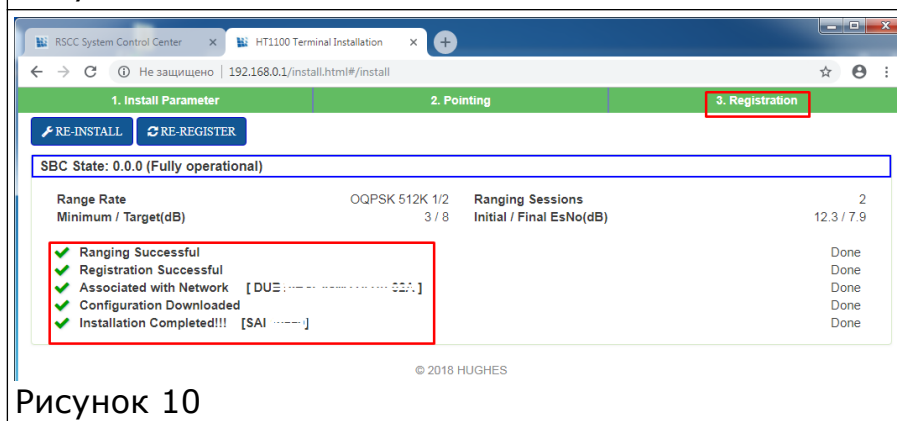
RSCC System Control Center × HT1100 Terminal Installation ×

Не защищено | 192.168.0.1/install.html#/install

1. Install Parameter
2. Pointing
3. Registration

RE-INSTALL RE-REGISTER

SBC State: 0.0.0 (Fully operational)

| | | | |
|---|---|---|---|
| Range Rate | OQPSK 512K 1/2 | Ranging Sessions | 2 |
| Minimum / Target(dB) | 3 / 8 | Initial / Final EsNo(dB) | 12.3 / 7.9 |

Ranging Successful Done
Registration Successful Done
Associated with Network [ DUE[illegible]03A ] Done
Configuration Downloaded Done
Installation Completed!!! [SAI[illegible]] Done

© 2018 HUGHES

Рисунок 10